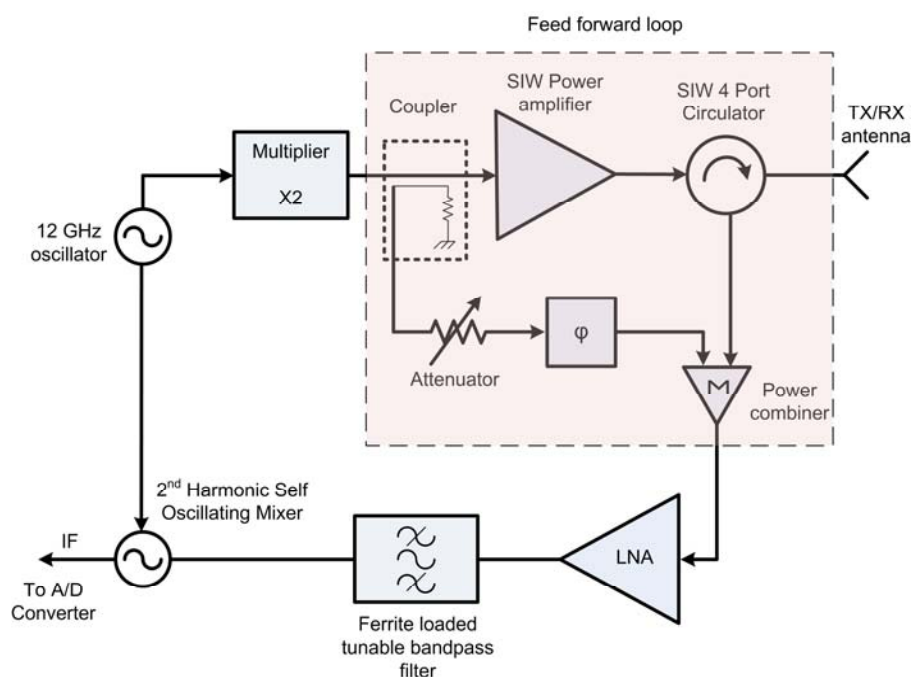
Feed forward loop

Coupler

SIW Power amplifier

SIW 4 Port Circulator

TX/RX antenna

Multiplier

X2

12 GHz oscillator

φ

Attenuator

Power combiner

$2^{nd}$ Harmonic Self Oscillating Mixer

IF

To A/D Converter

LNA

Ferrite loaded tunable bandpass filter